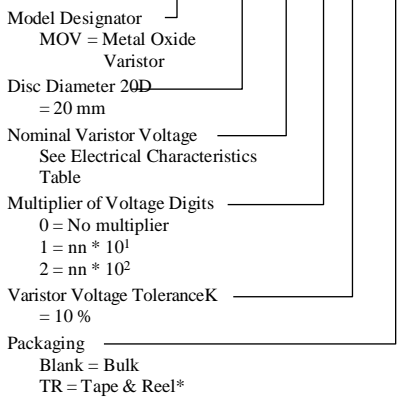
Model Designator
MOV = Metal Oxide Varistor

Disc Diameter 20D
= 20 mm

Nominal Varistor Voltage
See Electrical Characteristics Table

Multiplier of Voltage Digits
0 = No multiplier
1 = nn * $10^1$
2 = nn * $10^2$

Varistor Voltage ToleranceK
= 10 %

Packaging
Blank = Bulk
TR = Tape & Reel*